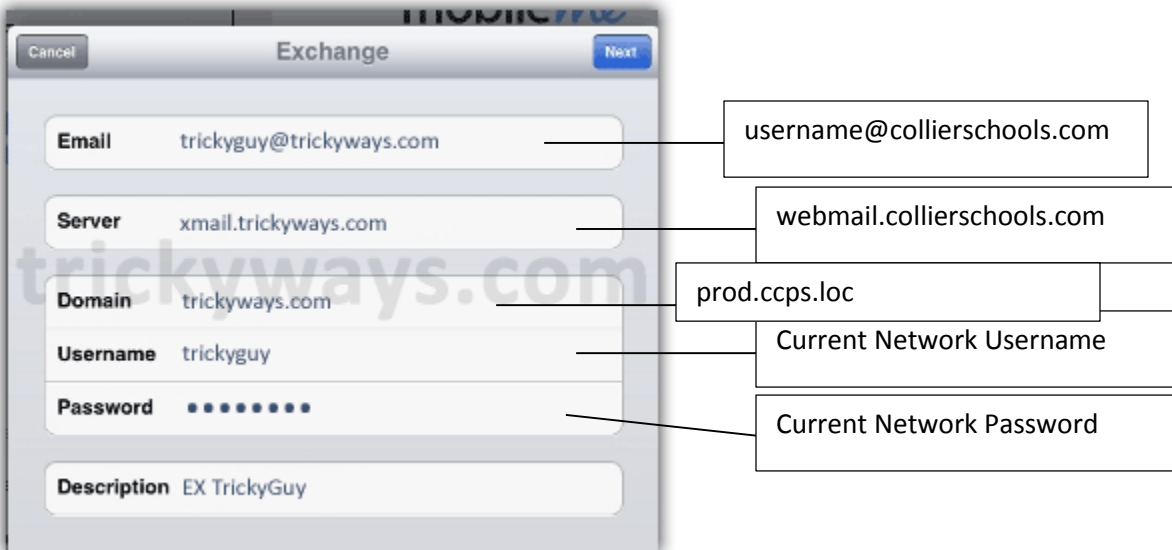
mobile

Cancel

Exchange

Next

Email trickyguy@trickyways.com

username@collierschools.com

Server xmail.trickyways.com

webmail.collierschools.com

trickyways.com

Domain trickyways.com

prod.ccps.loc

Username trickyguy

Current Network Username

Password ••••••••

Current Network Password

Description EX TrickyGuy